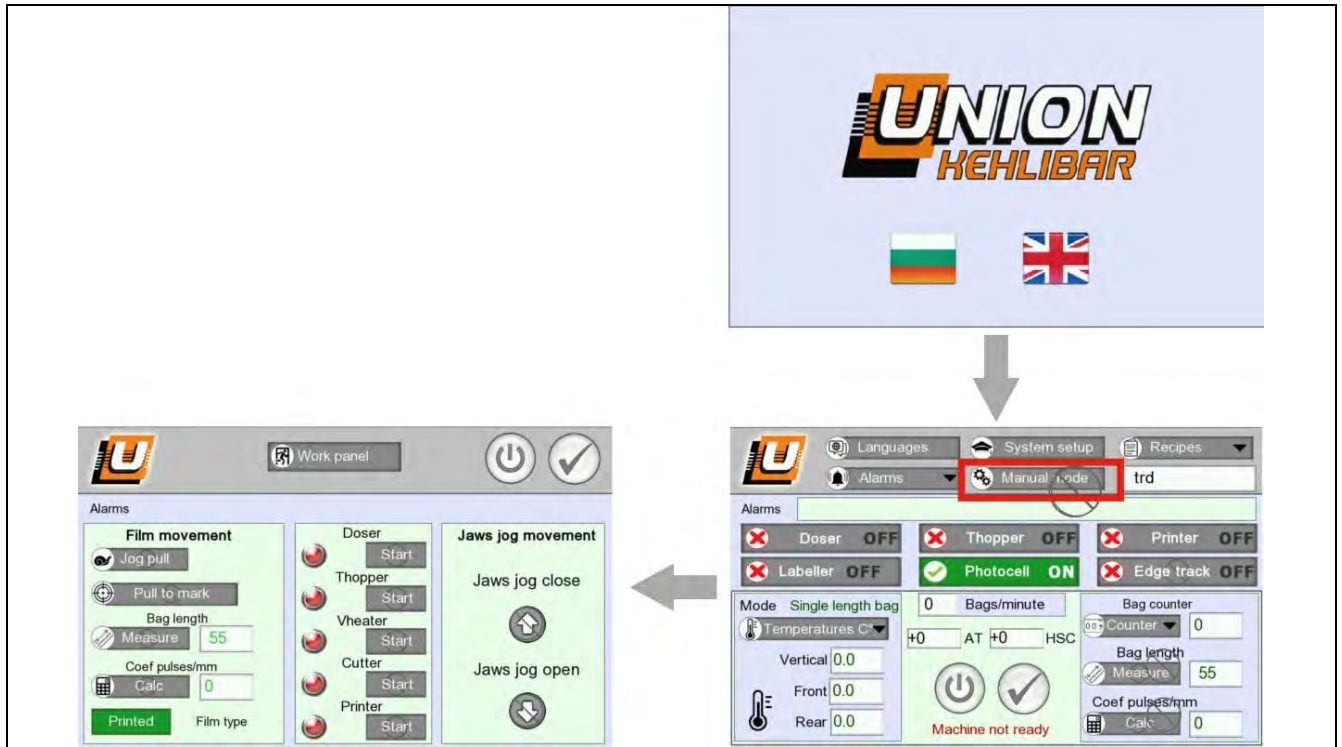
UNION
KEHLIBAR

Languages
System setup
Recipes
Alarms
Manual mode
trd
Alarms
Doser OFF
Thopper OFF
Printer OFF
Labeller OFF
Photocell ON
Edge track OFF
Mode Single length bag
0 Bags/minute
Bag counter
Temperatures C°
+0 AT +0 HSC
Counter 0
Bag length
Vertical 0.0
Measure 55
Front 0.0
Coef pulses/mm
Rear 0.0
Machine not ready
Calc 0

Work panel
Alarms
Film movement
Jog pull
Pull to mark
Bag length
Measure 55
Coef pulses/mm
Calc 0
Printed Film type
Doser
Start
Thopper
Start
Vheater
Start
Cutter
Start
Printer
Start
Jaws jog movement
Jaws jog close
Jaws jog open